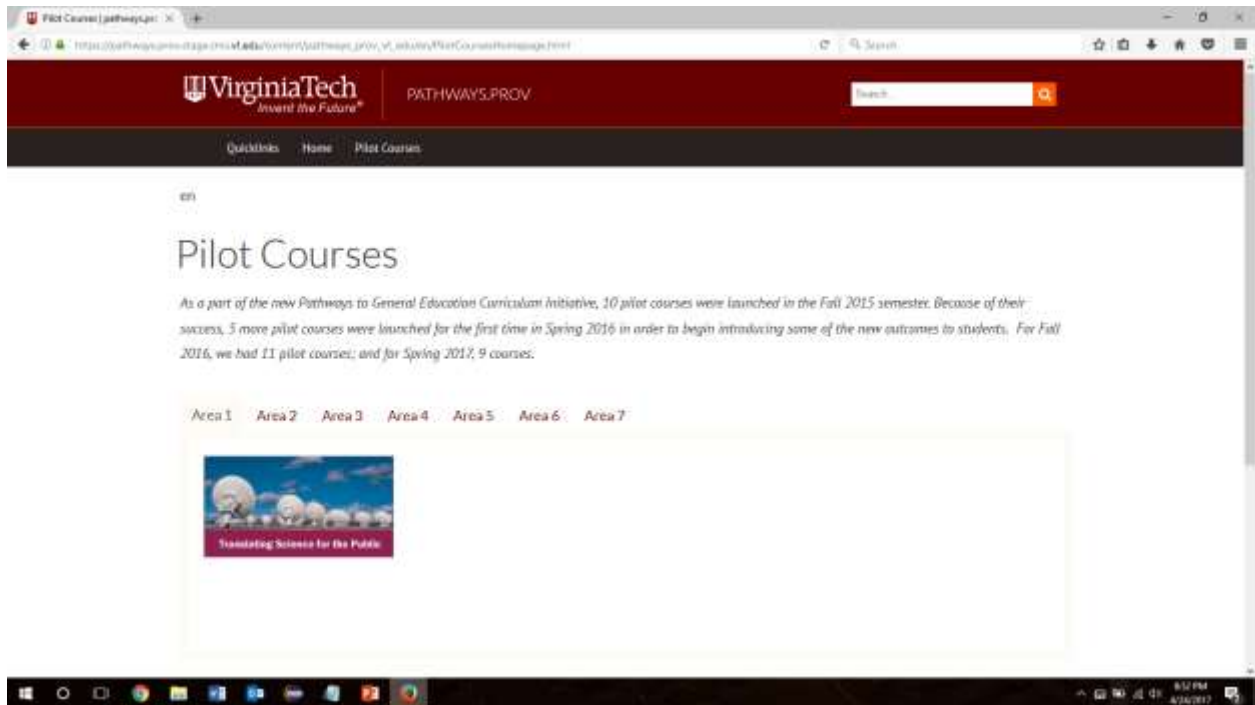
Pilot Courses | pathways.pr

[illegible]

Search

VirginiaTech
Invent the Future®

PATHWAYS.PROV

Search

Quicklinks Home Pilot Courses

en

Pilot Courses

As a part of the new Pathways to General Education Curriculum Initiative, 10 pilot courses were launched in the Fall 2015 semester. Because of their success, 5 more pilot courses were launched for the first time in Spring 2016 in order to begin introducing some of the new outcomes to students. For Fall 2016, we had 11 pilot courses; and for Spring 2017, 9 courses.

Area 1 Area 2 Area 3 Area 4 Area 5 Area 6 Area 7

Translating Science for the Public

8:52 PM
4/24/2017